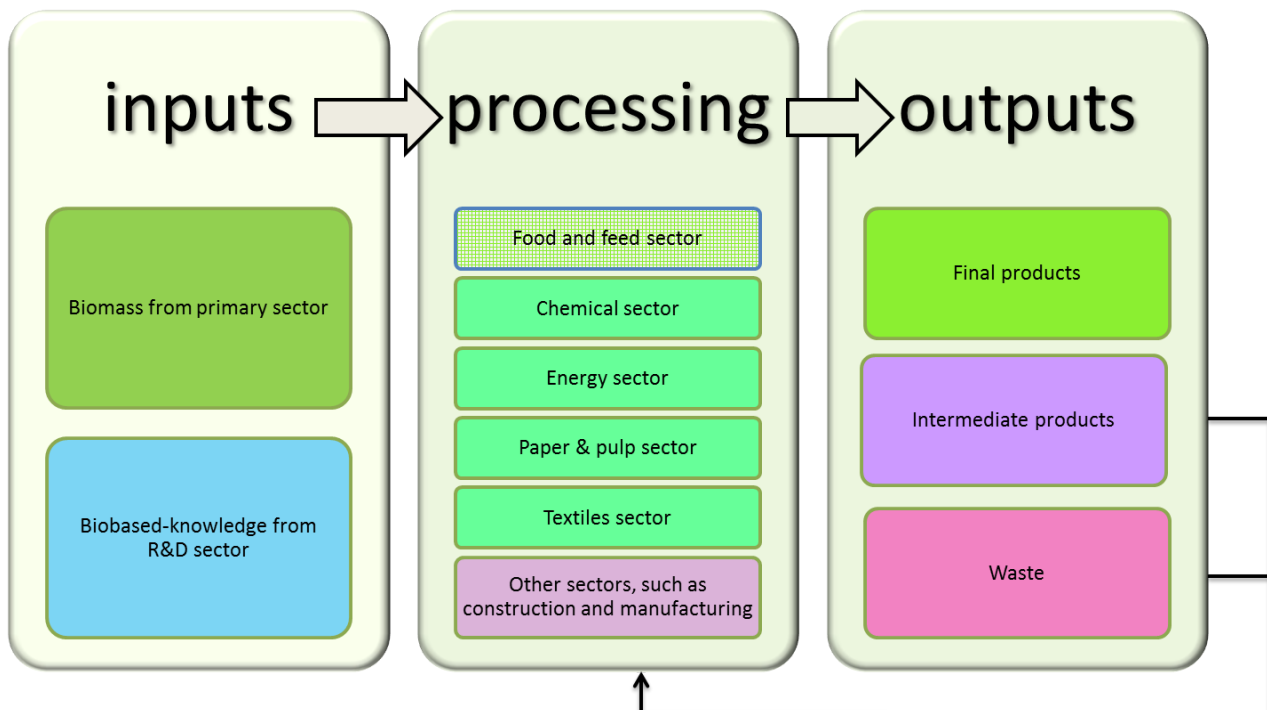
inputs

processing

outputs

Biomass from primary sector

Biobased-knowledge from R&D sector

Food and feed sector

Chemical sector

Energy sector

Paper & pulp sector

Textiles sector

Other sectors, such as construction and manufacturing

Final products

Intermediate products

Waste